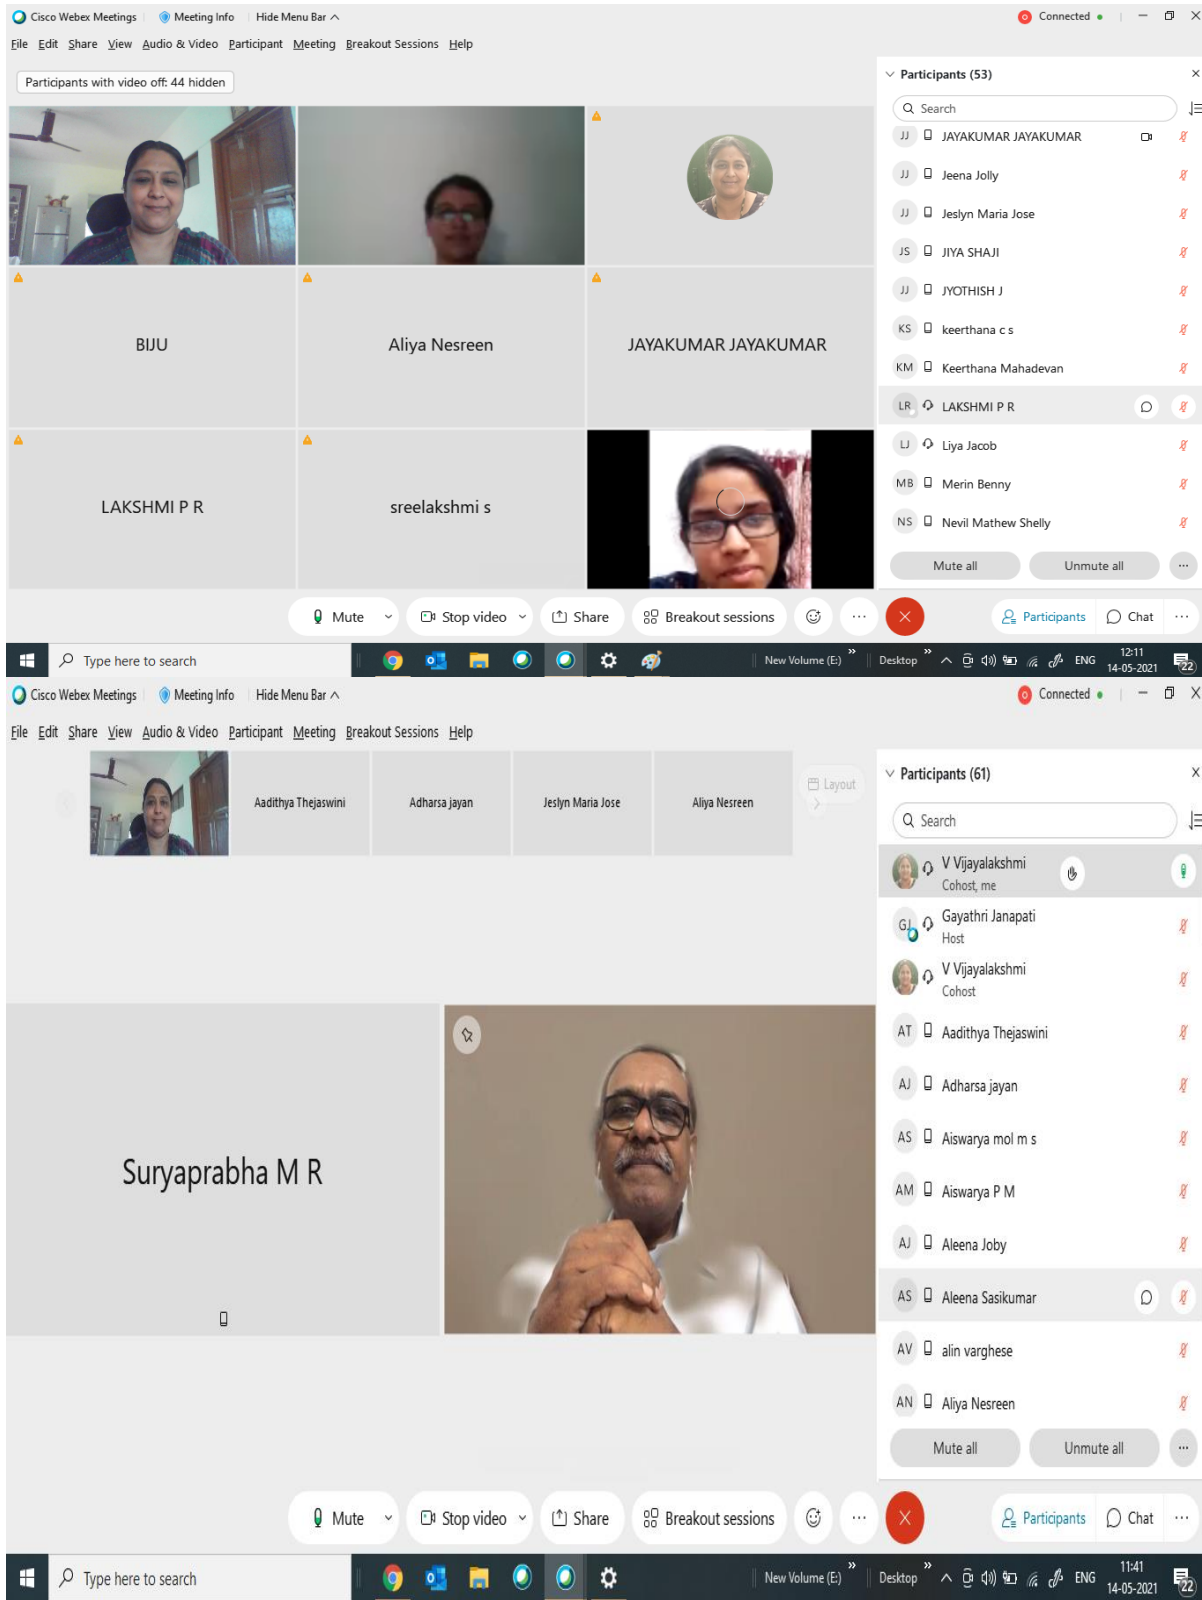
Cisco Webex Meetings | Meeting Info | Hide Menu Bar ^

Connected

File Edit Share View Audio & Video Participant Meeting Breakout Sessions Help

Participants with video off: 44 hidden

BIJU

Aliya Nesreen

JAYAKUMAR JAYAKUMAR

LAKSHMI P R

sreelakshmi s

Participants (53)

Search

JJ JAYAKUMAR JAYAKUMAR
JJ Jeena Jolly
JJ Jeslyn Maria Jose
JS JIYA SHAJI
JJ JYOTHISH J
KS keerthana c s
KM Keerthana Mahadevan
LR LAKSHMI P R
LJ Liya Jacob
MB Merin Benny
NS Nevil Mathew Shelly

Mute all | Unmute all

Mute | Stop video | Share | Breakout sessions | Participants | Chat

Type here to search

New Volume (E:) | Desktop | ENG | 12:11 14-05-2021 | 22

Cisco Webex Meetings | Meeting Info | Hide Menu Bar ^

Connected

File Edit Share View Audio & Video Participant Meeting Breakout Sessions Help

Aadithya Thejaswini

Adharsa jayan

Jeslyn Maria Jose

Aliya Nesreen

Layout

Suryaprabha M R

Participants (61)

Search

V Vijayalakshmi
Cohost, me
GJ Gayathri Janapati
Host
V Vijayalakshmi
Cohost
AT Aadithya Thejaswini
AJ Adharsa jayan
AS Aiswarya mol m s
AM Aiswarya P M
AJ Aleena Joby
AS Aleena Sasikumar
AV alin varghese
AN Aliya Nesreen

Mute all | Unmute all

Mute | Stop video | Share | Breakout sessions | Participants | Chat

Type here to search

New Volume (E:) | Desktop | ENG | 11:41 14-05-2021 | 22